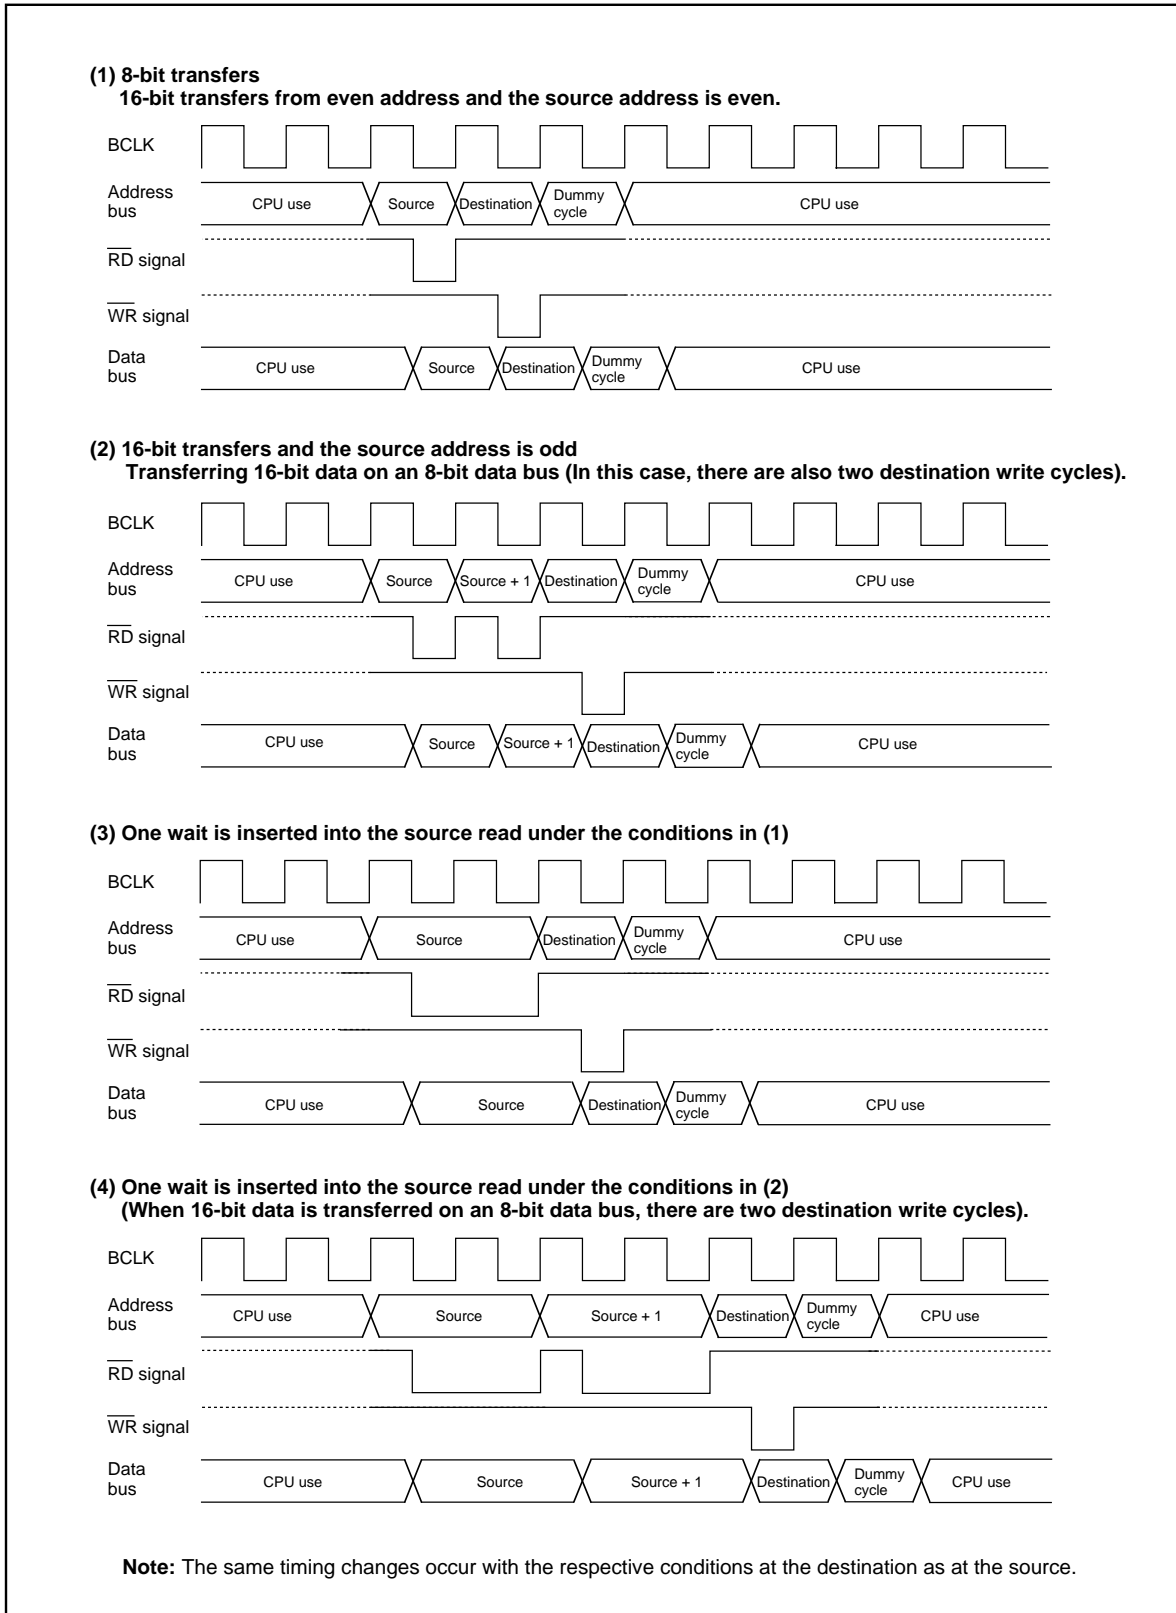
(1) 8-bit transfers
16-bit transfers from even address and the source address is even.

BCLK

Address bus CPU use Source Destination Dummy cycle CPU use

$\overline{RD}$ signal

$\overline{WR}$ signal

Data bus CPU use Source Destination Dummy cycle CPU use

(2) 16-bit transfers and the source address is odd
Transferring 16-bit data on an 8-bit data bus (In this case, there are also two destination write cycles).

BCLK

Address bus CPU use Source Source + 1 Destination Dummy cycle CPU use

$\overline{RD}$ signal

$\overline{WR}$ signal

Data bus CPU use Source Source + 1 Destination Dummy cycle CPU use

(3) One wait is inserted into the source read under the conditions in (1)

BCLK

Address bus CPU use Source Destination Dummy cycle CPU use

$\overline{RD}$ signal

$\overline{WR}$ signal

Data bus CPU use Source Destination Dummy cycle CPU use

(4) One wait is inserted into the source read under the conditions in (2)
(When 16-bit data is transferred on an 8-bit data bus, there are two destination write cycles).

BCLK

Address bus CPU use Source Source + 1 Destination Dummy cycle CPU use

$\overline{RD}$ signal

$\overline{WR}$ signal

Data bus CPU use Source Source + 1 Destination Dummy cycle CPU use

Note: The same timing changes occur with the respective conditions at the destination as at the source.